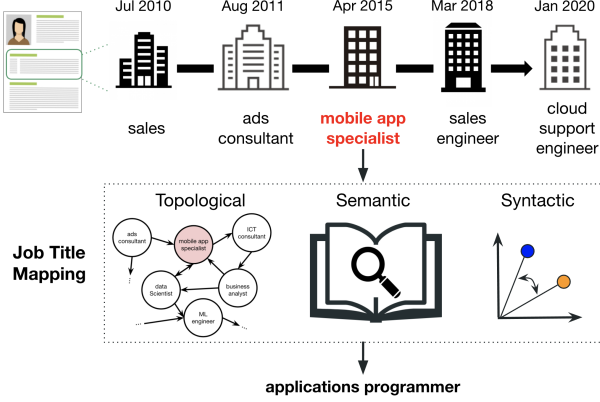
Jul 2010

Aug 2011

Apr 2015

Mar 2018

Jan 2020

sales

ads consultant

mobile app specialist

sales engineer

cloud support engineer

Job Title Mapping

Topological

Semantic

Syntactic

ads consultant

mobile app specialist

ICT consultant

data Scientist

business analyst

ML engineer

applications programmer